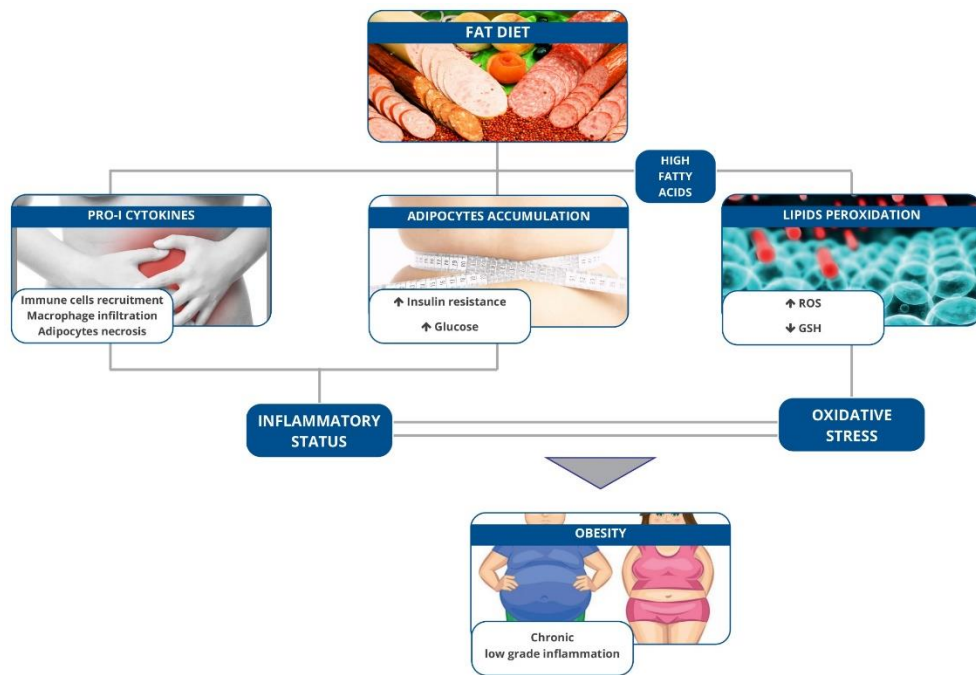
FAT DIET

HIGH FATTY ACIDS

PRO-I CYTOKINES

Immune cells recruitment
Macrophage infiltration
Adipocytes necrosis

ADIPOCYTES ACCUMULATION

↑ Insulin resistance

↑ Glucose

LIPIDS PEROXIDATION

↑ ROS

↓ GSH

INFLAMMATORY STATUS

OXIDATIVE STRESS

OBESITY

Chronic
low grade inflammation